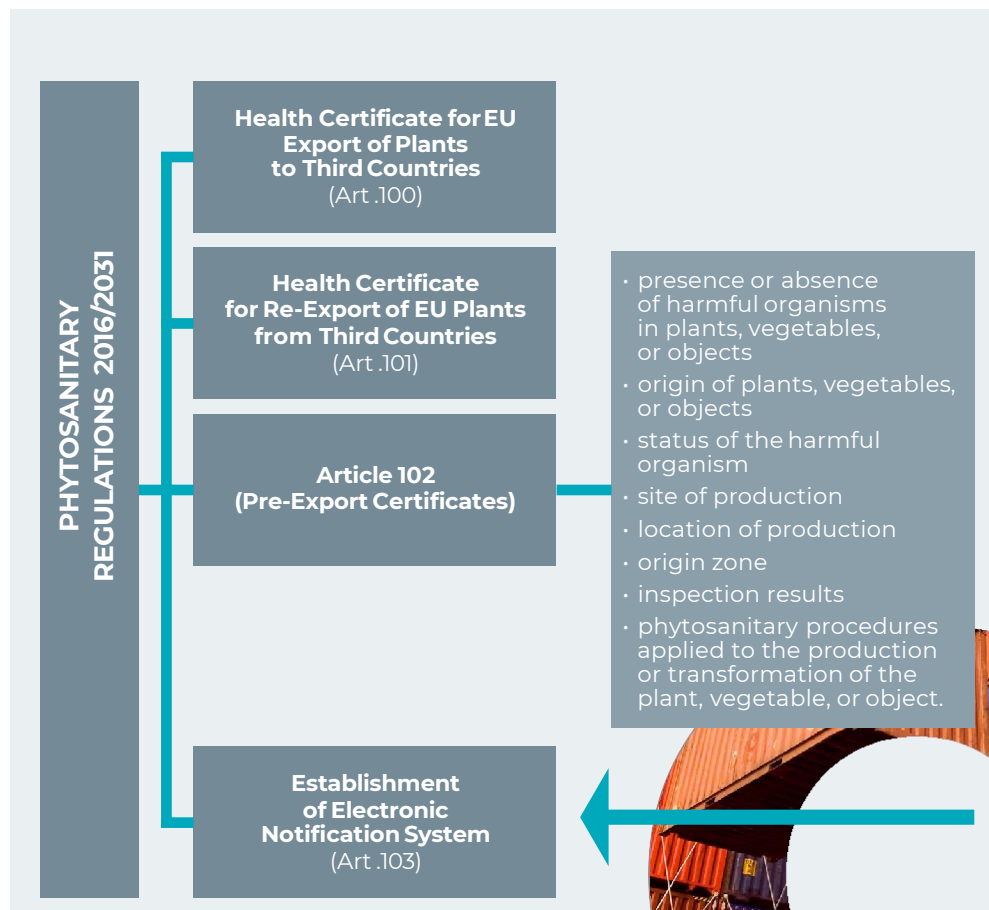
PHYTOSANITARY REGULATIONS 2016/2031

Health Certificate for EU Export of Plants to Third Countries
(Art .100)

Health Certificate for Re-Export of EU Plants from Third Countries
(Art .101)

Article 102
(Pre-Export Certificates)

Establishment of Electronic Notification System
(Art .103)

• presence or absence of harmful organisms in plants, vegetables, or objects
• origin of plants, vegetables, or objects
• status of the harmful organism
• site of production
• location of production
• origin zone
• inspection results
• phytosanitary procedures applied to the production or transformation of the plant, vegetable, or object.